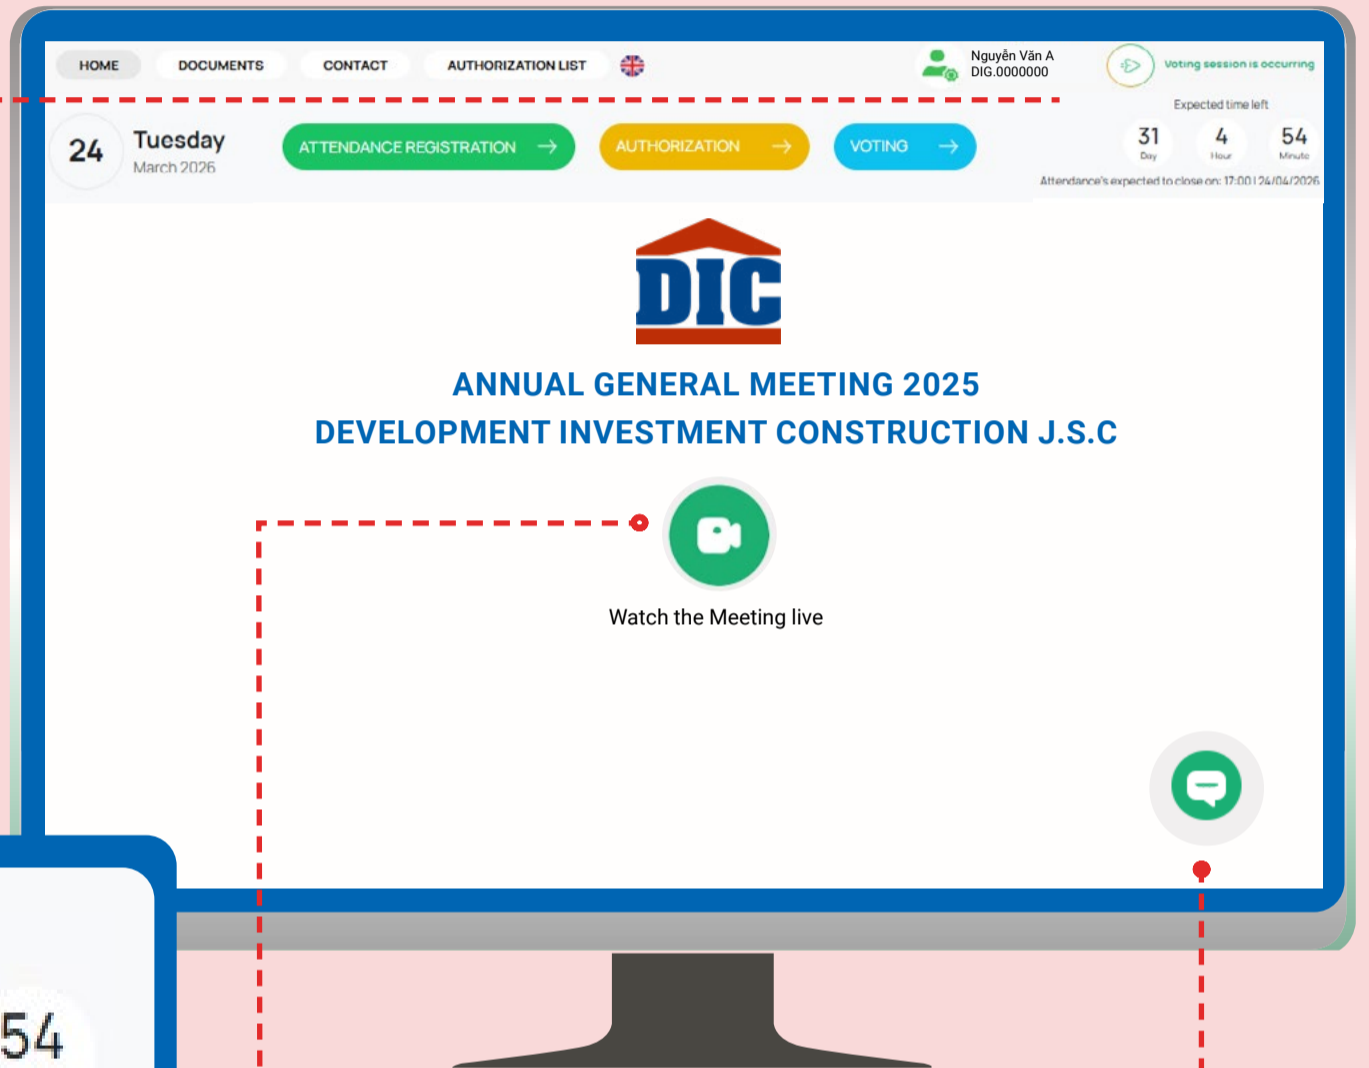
HOME DOCUMENTS CONTACT AUTHORIZATION LIST

Nguyễn Văn A
DIG.0000000

Voting session is occurring

Expected time left

24 Tuesday
March 2026

ATTENDANCE REGISTRATION

AUTHORIZATION

VOTING

31 Day 4 Hour 54 Minute

Attendance's expected to close on: 17:00 | 24/04/2026

DIC

ANNUAL GENERAL MEETING 2025
DEVELOPMENT INVESTMENT CONSTRUCTION J.S.C

Watch the Meeting live

54